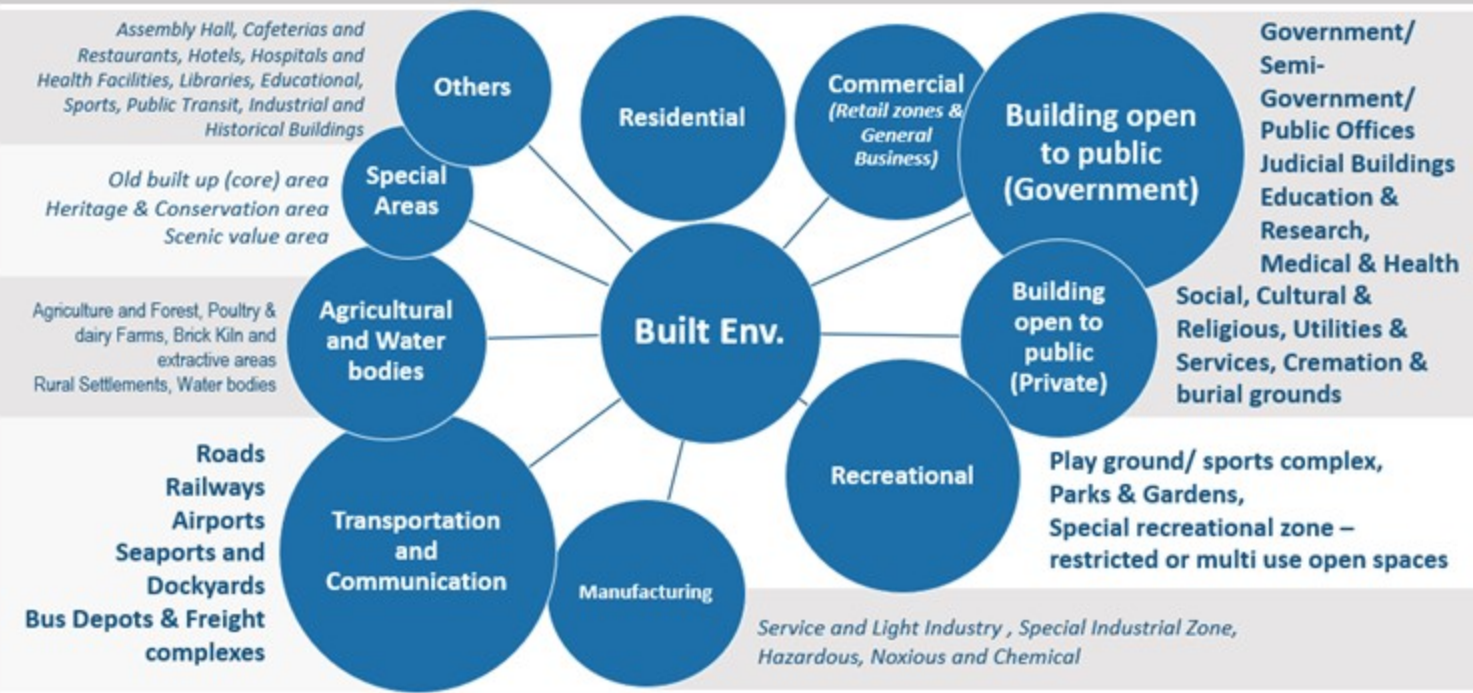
Assembly Hall, Cafeterias and Restaurants, Hotels, Hospitals and Health Facilities, Libraries, Educational, Sports, Public Transit, Industrial and Historical Buildings

Others

Residential

Commercial (Retail zones & General Business)

Building open to public (Government)

Government/ Semi-Government/ Public Offices Judicial Buildings Education & Research, Medical & Health

Old built up (core) area
Heritage & Conservation area
Scenic value area

Special Areas

Agriculture and Forest, Poultry & dairy Farms, Brick Kiln and extractive areas
Rural Settlements, Water bodies

Agricultural and Water bodies

Built Env.

Building open to public (Private)

Social, Cultural & Religious, Utilities & Services, Cremation & burial grounds

Roads
Railways
Airports
Seaports and Dockyards
Bus Depots & Freight complexes

Transportation and Communication

Manufacturing

Recreational

Play ground/ sports complex,
Parks & Gardens,
Special recreational zone – restricted or multi use open spaces

Service and Light Industry , Special Industrial Zone, Hazardous, Noxious and Chemical